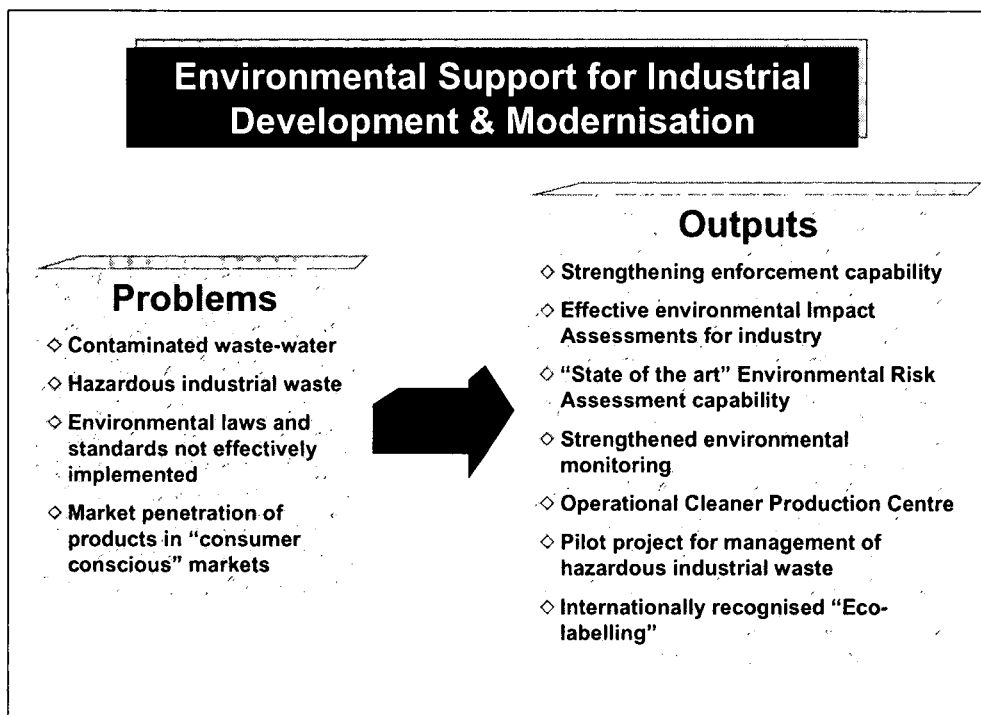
Environmental Support for Industrial Development & Modernisation

Problems

◇ Contaminated waste-water

◇ Hazardous industrial waste

◇ Environmental laws and standards not effectively implemented

◇ Market penetration of products in "consumer conscious" markets

Outputs

◇ Strengthening enforcement capability

◇ Effective environmental Impact Assessments for industry

◇ "State of the art" Environmental Risk Assessment capability

◇ Strengthened environmental monitoring

◇ Operational Cleaner Production Centre

◇ Pilot project for management of hazardous industrial waste

◇ Internationally recognised "Eco-labelling"